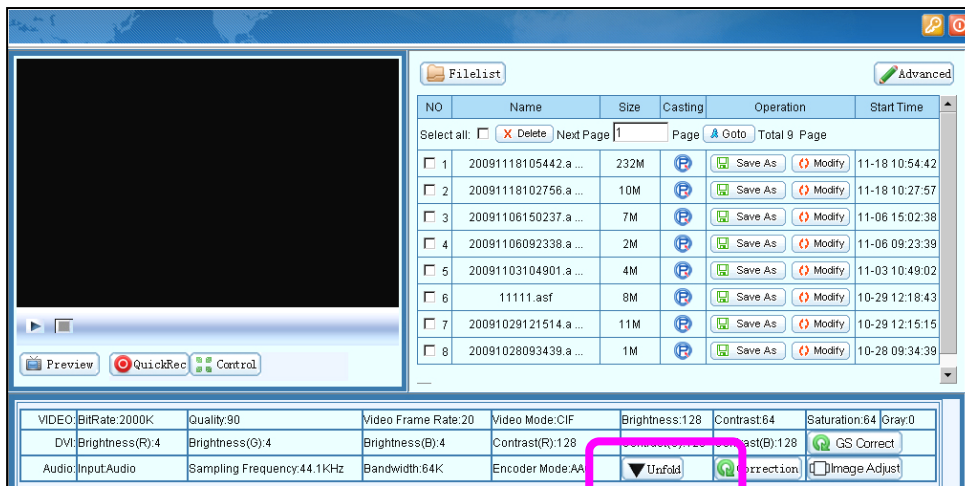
Preview QuickRec Control

Filelist Advanced

| NO | Name | Size | Casting | Operation | Start Time |
|---|---|---|---|---|---|
| Select all: ☐ Delete Next Page 1 Page Goto Total 9 Page | | | | | |
| ☐ 1 | 20091118105442.a ... | 232M | | Save As Modify | 11-18 10:54:42 |
| ☐ 2 | 20091118102756.a ... | 10M | | Save As Modify | 11-18 10:27:57 |
| ☐ 3 | 20091106150237.a ... | 7M | | Save As Modify | 11-06 15:02:38 |
| ☐ 4 | 20091106092338.a ... | 2M | | Save As Modify | 11-06 09:23:39 |
| ☐ 5 | 20091103104901.a ... | 4M | | Save As Modify | 11-03 10:49:02 |
| ☐ 6 | 11111.asf | 8M | | Save As Modify | 10-29 12:18:43 |
| ☐ 7 | 20091029121514.a ... | 11M | | Save As Modify | 10-29 12:15:15 |
| ☐ 8 | 20091028093439.a ... | 1M | | Save As Modify | 10-28 09:34:39 |

| VIDEO: | BitRate:2000K | Quality:90 | Video Frame Rate:20 | Video Mode:CIF | Brightness:128 | Contrast:64 | Saturation:64 Gray:0 |
|---|---|---|---|---|---|---|---|
| DVI: | Brightness(R):4 | Brightness(G):4 | Brightness(B):4 | Contrast(R):128 | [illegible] | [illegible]ast(B):128 | GS Correct |
| Audio: | Input:Audio | Sampling Frequency:44.1KHz | Bandwidth:64K | Encoder Mode:AA | Unfold | Correction | Image Adjust |